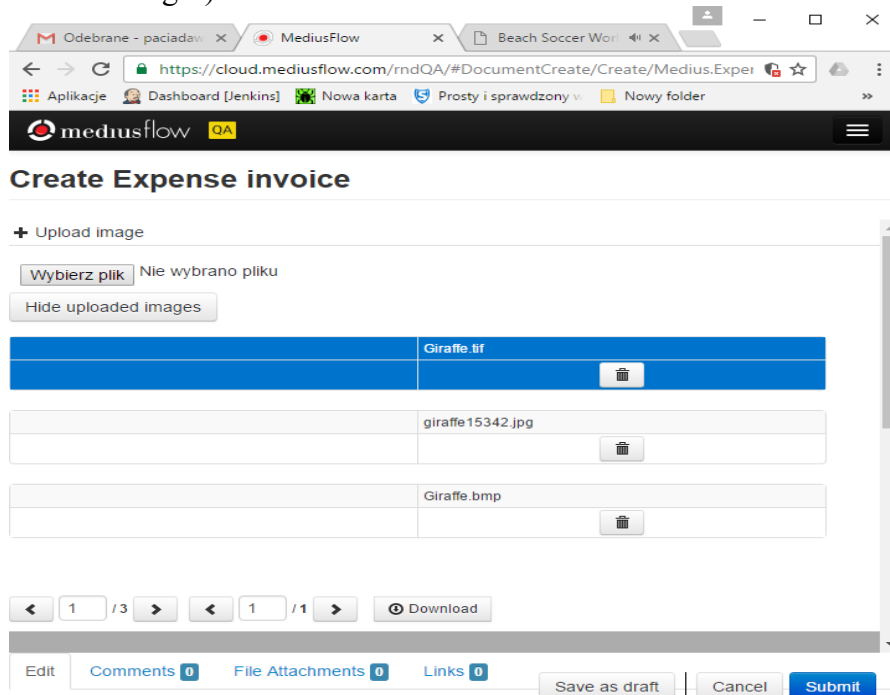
Odebrane - paciadaw ×
MediusFlow ×
Beach Soccer Worl ×

https://cloud.mediusflow.com/rndQA/#DocumentCreate/Create/Medius.Exper

Aplikacje  Dashboard [Jenkins]  Nowa karta  Prosty i sprawdzony w  Nowy folder  »

mediusflow QA

Create Expense invoice

+ Upload image

Wybierz plik Nie wybrano pliku

Hide uploaded images

| | Giraffe.tif |
|---|---|
| | |

| | giraffe15342.jpg |
|---|---|
| | |

| | Giraffe.bmp |
|---|---|
| | |

1 /3  1 /1  Download

Edit  Comments 0  File Attachments 0  Links 0

Save as draft  Cancel  Submit